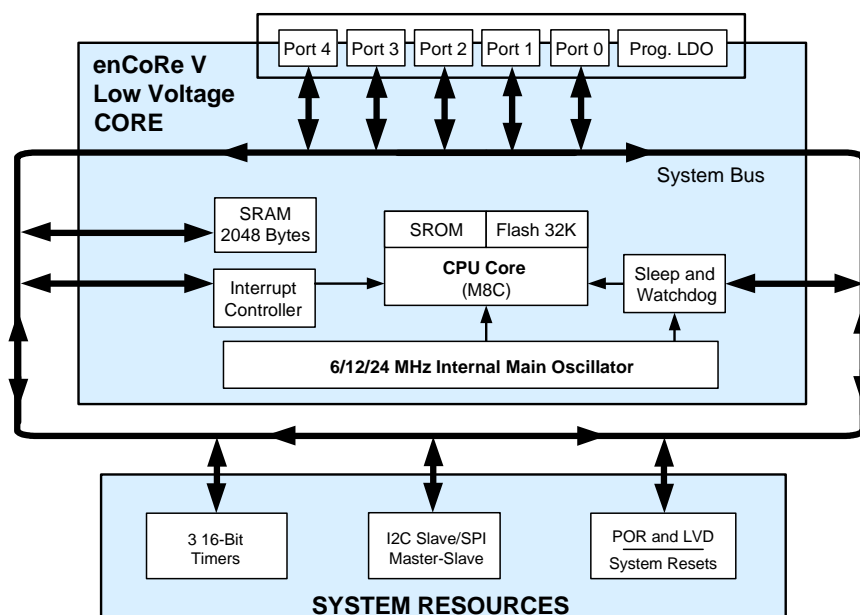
Port 4
Port 3
Port 2
Port 1
Port 0
Prog. LDO

enCoRe V
Low Voltage
CORE

System Bus

SRAM
2048 Bytes

SROM
Flash 32K

CPU Core
(M8C)

Interrupt
Controller

Sleep and
Watchdog

6/12/24 MHz Internal Main Oscillator

3 16-Bit
Timers

I2C Slave/SPI
Master-Slave

POR and LVD
System Resets

SYSTEM RESOURCES